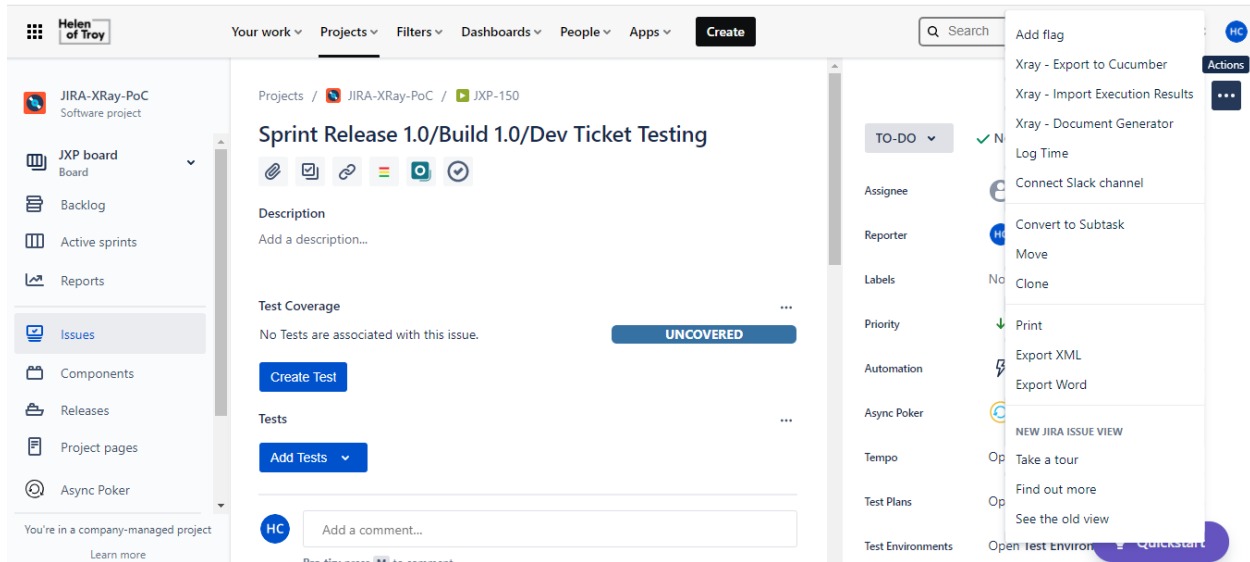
Helen of Troy

Your work Projects Filters Dashboards People Apps Create

Search

HC

Actions

JIRA-XRay-PoC
Software project

JXP board
Board

Backlog

Active sprints

Reports

Issues

Components

Releases

Project pages

Async Poker

You're in a company-managed project

Learn more

Projects / JIRA-XRay-PoC / JXP-150

Sprint Release 1.0/Build 1.0/Dev Ticket Testing

Description

Add a description...

Test Coverage

No Tests are associated with this issue.

UNCOVERED

Create Test

Tests

Add Tests

HC

Add a comment...

Pro tip: press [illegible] to comment

TO-DO

Assignee

Reporter

Labels

Priority

Automation

Async Poker

Tempo

Test Plans

Test Environments

No

Op

Op

Open Test Environ

Add flag

Xray - Export to Cucumber

Xray - Import Execution Results

Xray - Document Generator

Log Time

Connect Slack channel

Convert to Subtask

Move

Clone

Print

Export XML

Export Word

NEW JIRA ISSUE VIEW

Take a tour

Find out more

See the old view

Quickstart